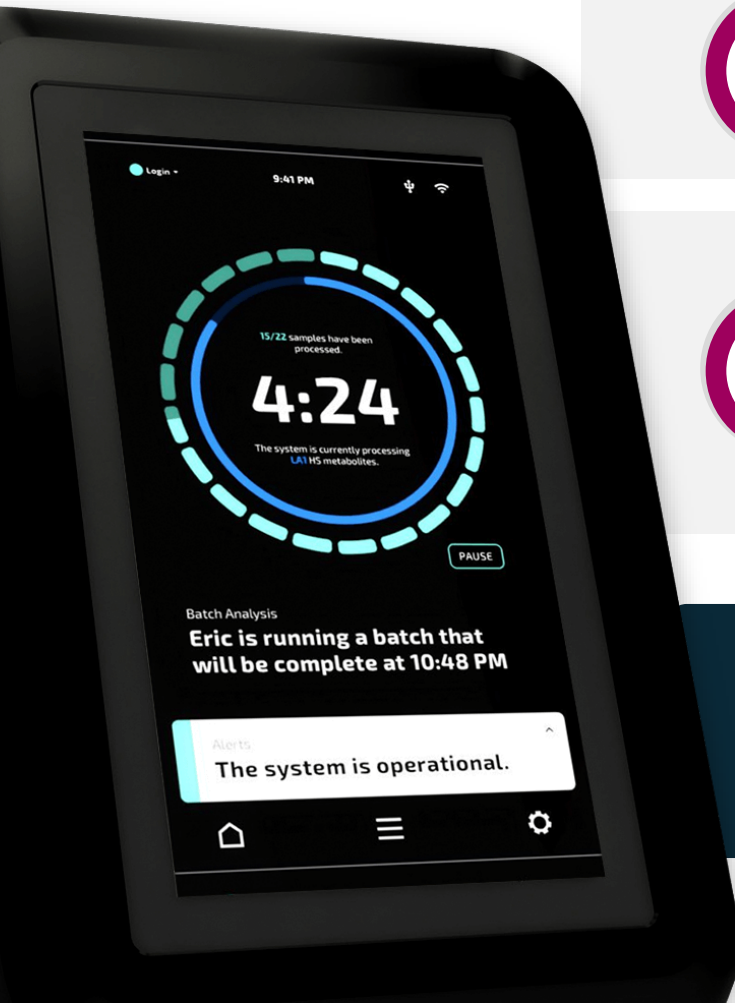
Login ▾

9:41 PM

15/22 samples have been processed.

4:24

The system is currently processing LA1 HS metabolites.

PAUSE

Batch Analysis

Eric is running a batch that will be complete at 10:48 PM

Alerts

The system is operational.